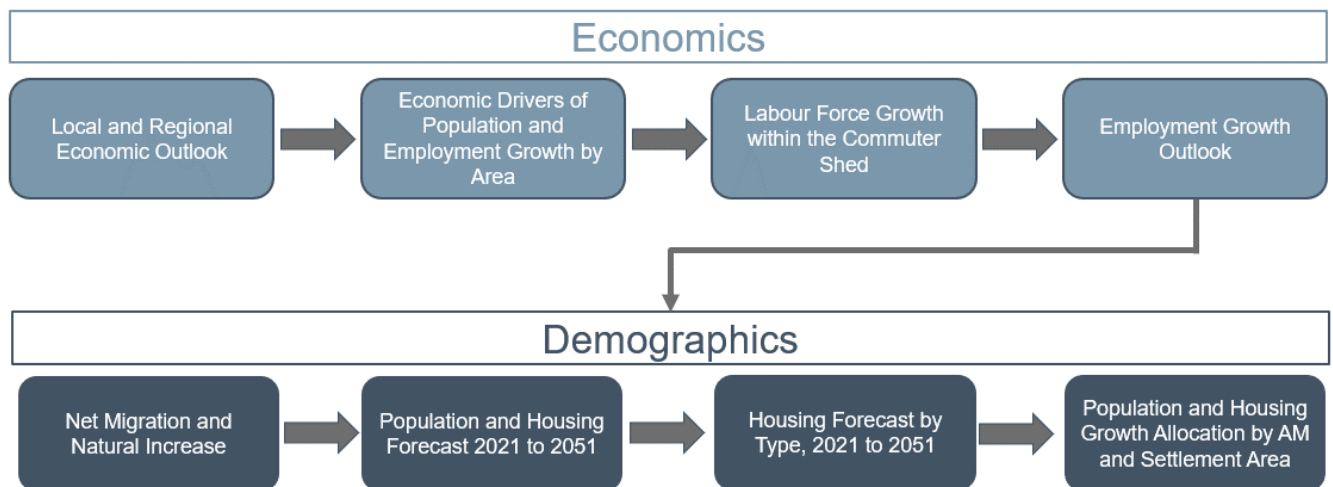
Economics

Local and Regional Economic Outlook

Economic Drivers of Population and Employment Growth by Area

Labour Force Growth within the Commuter Shed

Employment Growth Outlook

Demographics

Net Migration and Natural Increase

Population and Housing Forecast 2021 to 2051

Housing Forecast by Type, 2021 to 2051

Population and Housing Growth Allocation by AM and Settlement Area